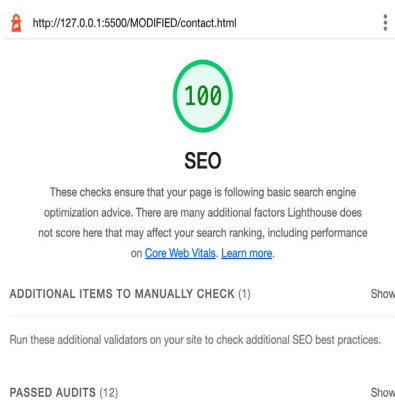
http://127.0.0.1:5500/MODIFIED/contact.html

100

SEO

These checks ensure that your page is following basic search engine optimization advice. There are many additional factors Lighthouse does not score here that may affect your search ranking, including performance on Core Web Vitals. Learn more.

ADDITIONAL ITEMS TO MANUALLY CHECK (1) Show

Run these additional validators on your site to check additional SEO best practices.

PASSED AUDITS (12) Show